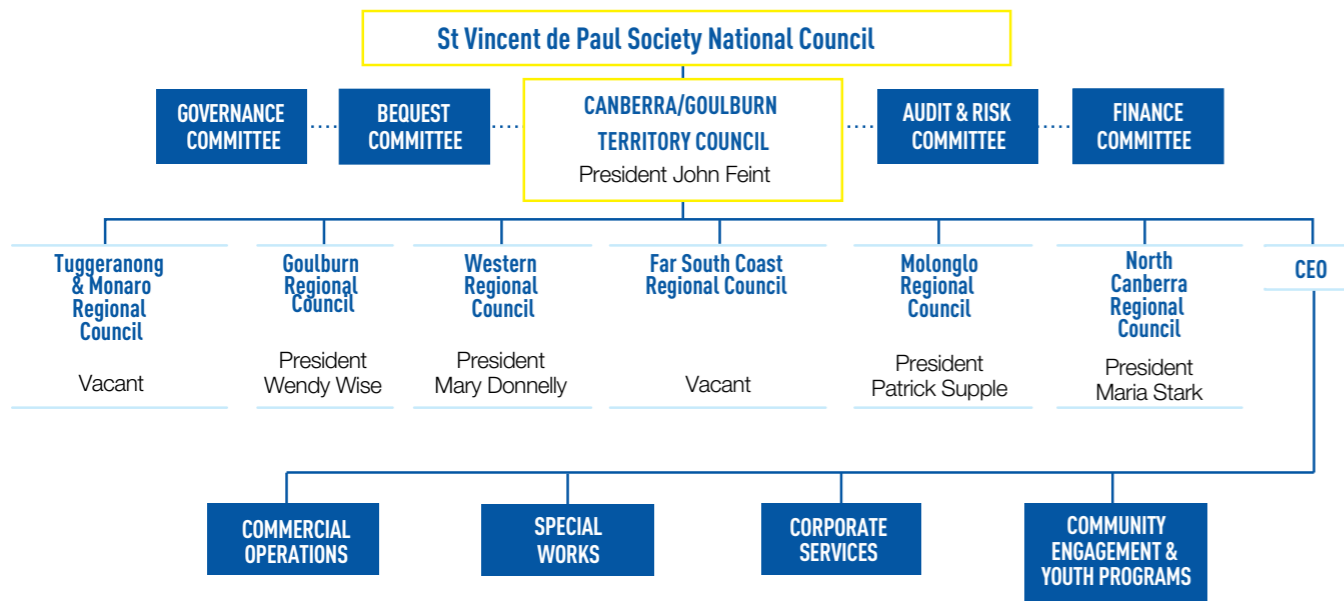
St Vincent de Paul Society National Council

GOVERNANCE COMMITTEE

BEQUEST COMMITTEE

CANBERRA/GOULBURN TERRITORY COUNCIL
President John Feint

AUDIT & RISK COMMITTEE

FINANCE COMMITTEE

Tuggeranong & Monaro Regional Council
Vacant

Goulburn Regional Council
President Wendy Wise

Western Regional Council
President Mary Donnelly

Far South Coast Regional Council
Vacant

Molonglo Regional Council
President Patrick Supple

North Canberra Regional Council
President Maria Stark

CEO

COMMERCIAL OPERATIONS

SPECIAL WORKS

CORPORATE SERVICES

COMMUNITY ENGAGEMENT & YOUTH PROGRAMS